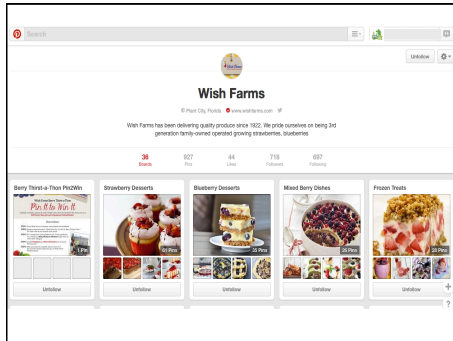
Search

Unfollow

Wish Farms

Plant City, Florida www.wishfarms.com

Wish Farms has been delivering quality produce since 1922. We pride ourselves on being 3rd generation family-owned operated growing strawberries, blueberries

| 36 | 927 | 44 | 718 | 697 |
|---|---|---|---|---|
| Boards | Pins | Likes | Followers | Following |

Berry Thirst-a-Thon Pin2Win

Pin It to Win It

1 Pin

Unfollow

Strawberry Desserts

61 Pins

Unfollow

Blueberry Desserts

25 Pins

Unfollow

Mixed Berry Dishes

25 Pins

Unfollow

Frozen Treats

28 Pins

Unfollow

+

?